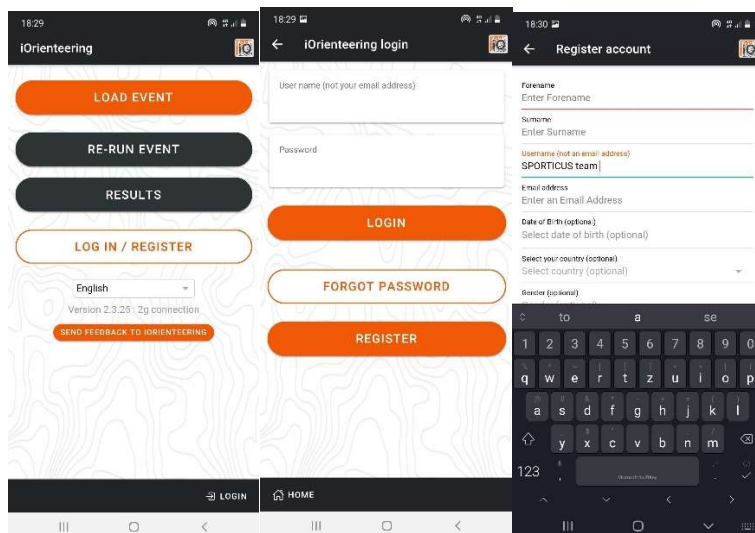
18:29

iOrienteering

LOAD EVENT

RE-RUN EVENT

RESULTS

LOG IN / REGISTER

English

Version 2.3.25 : 2g connection

SEND FEEDBACK TO IORIENTEERING

LOGIN

18:29

iOrienteering login

User name (not your email address)

Password

LOGIN

FORGOT PASSWORD

REGISTER

HOME

18:30

Register account

Forename
Enter Forename

Surname
Enter Surname

Username (not an email address)
SPORTICUS team

Email address
Enter an Email Address

Date of Birth (optional)
Select date of birth (optional)

Select your country (optional)
Select country (optional)

Gender (optional)

to a se

1 2 3 4 5 6 7 8 9 0

q w e r t z u i o p

a s d f g h j k l

y x c v b n m

123